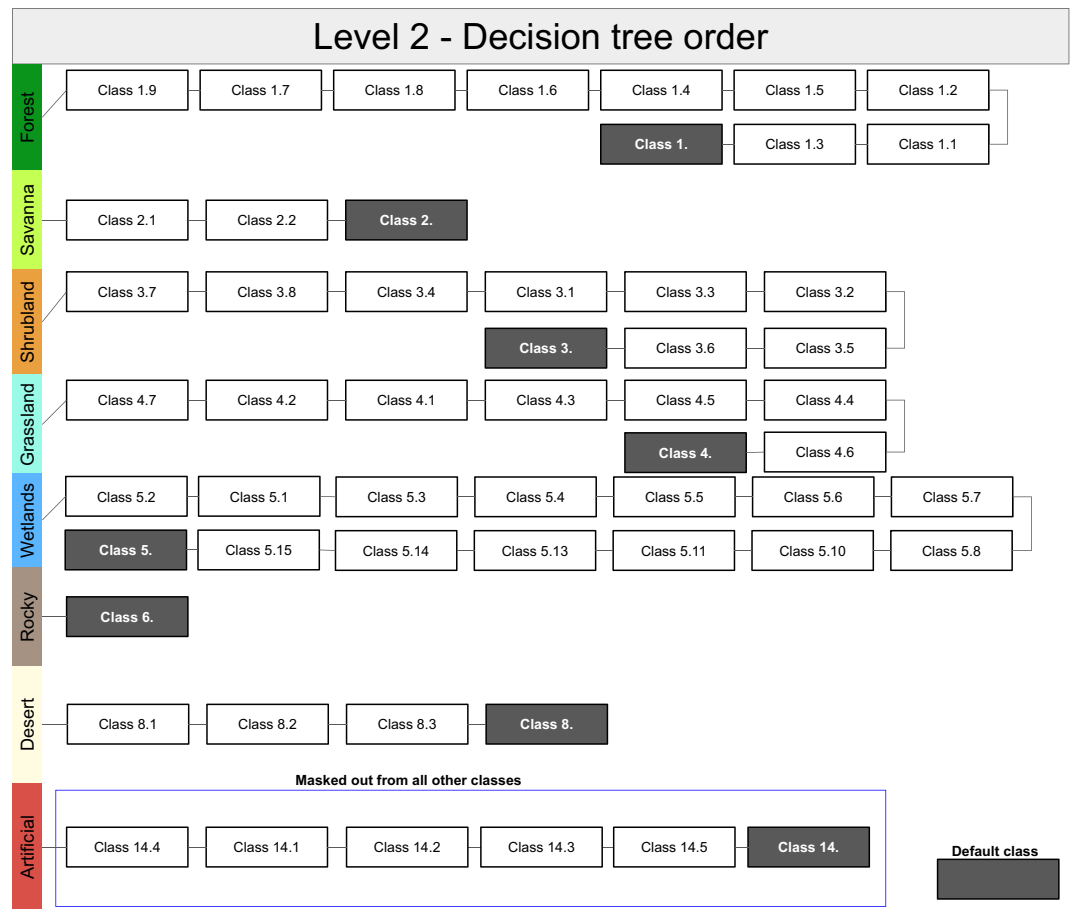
Level 2 - Decision tree order

Forest
Class 1.9 Class 1.7 Class 1.8 Class 1.6 Class 1.4 Class 1.5 Class 1.2
Class 1. Class 1.3 Class 1.1

Savanna
Class 2.1 Class 2.2 Class 2.

Shrubland
Class 3.7 Class 3.8 Class 3.4 Class 3.1 Class 3.3 Class 3.2
Class 3. Class 3.6 Class 3.5

Grassland
Class 4.7 Class 4.2 Class 4.1 Class 4.3 Class 4.5 Class 4.4
Class 4. Class 4.6

Wetlands
Class 5.2 Class 5.1 Class 5.3 Class 5.4 Class 5.5 Class 5.6 Class 5.7
Class 5. Class 5.15 Class 5.14 Class 5.13 Class 5.11 Class 5.10 Class 5.8

Rocky
Class 6.

Desert
Class 8.1 Class 8.2 Class 8.3 Class 8.

Masked out from all other classes

Artificial
Class 14.4 Class 14.1 Class 14.2 Class 14.3 Class 14.5 Class 14.

Default class